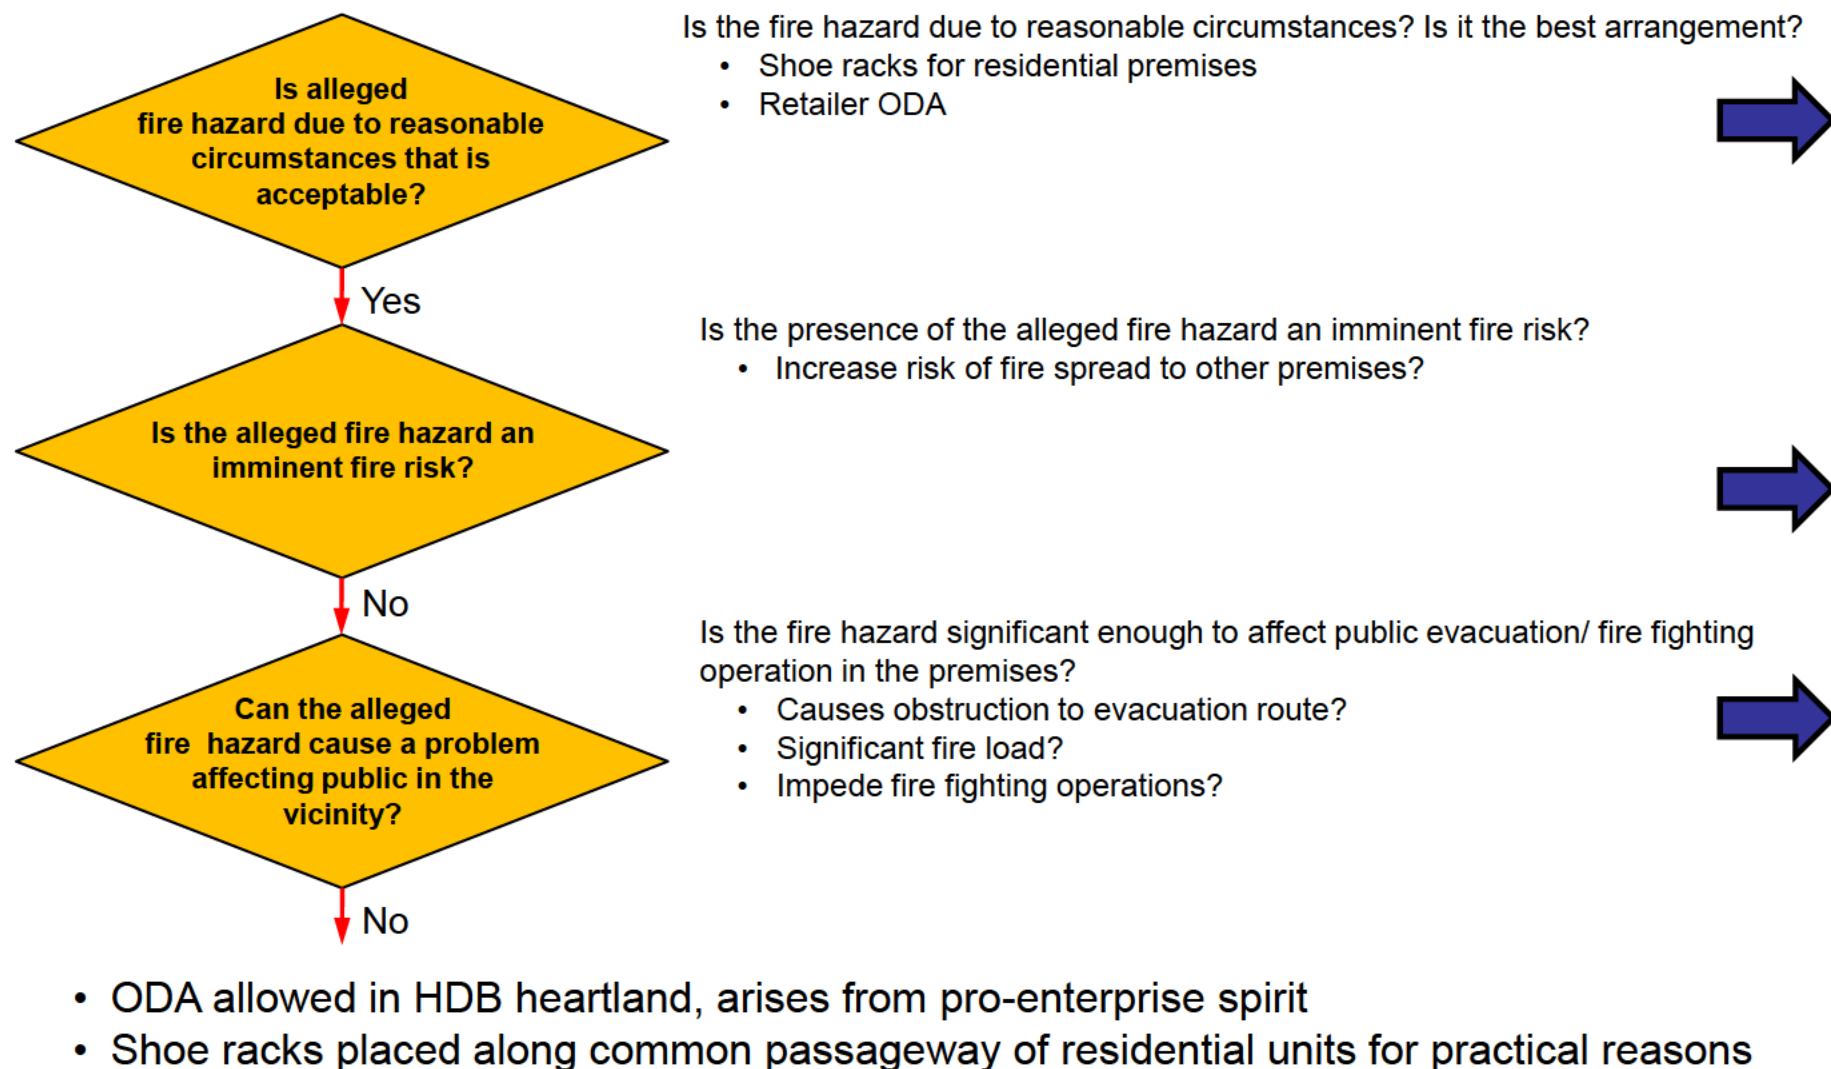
Is alleged fire hazard due to reasonable circumstances that is acceptable?

Is the fire hazard due to reasonable circumstances? Is it the best arrangement?
- Shoe racks for residential premises
- Retailer ODA

Yes

Is the alleged fire hazard an imminent fire risk?

Is the presence of the alleged fire hazard an imminent fire risk?
- Increase risk of fire spread to other premises?

No

Can the alleged fire hazard cause a problem affecting public in the vicinity?

Is the fire hazard significant enough to affect public evacuation/ fire fighting operation in the premises?
- Causes obstruction to evacuation route?
- Significant fire load?
- Impede fire fighting operations?

No

- ODA allowed in HDB heartland, arises from pro-enterprise spirit
- Shoe racks placed along common passageway of residential units for practical reasons